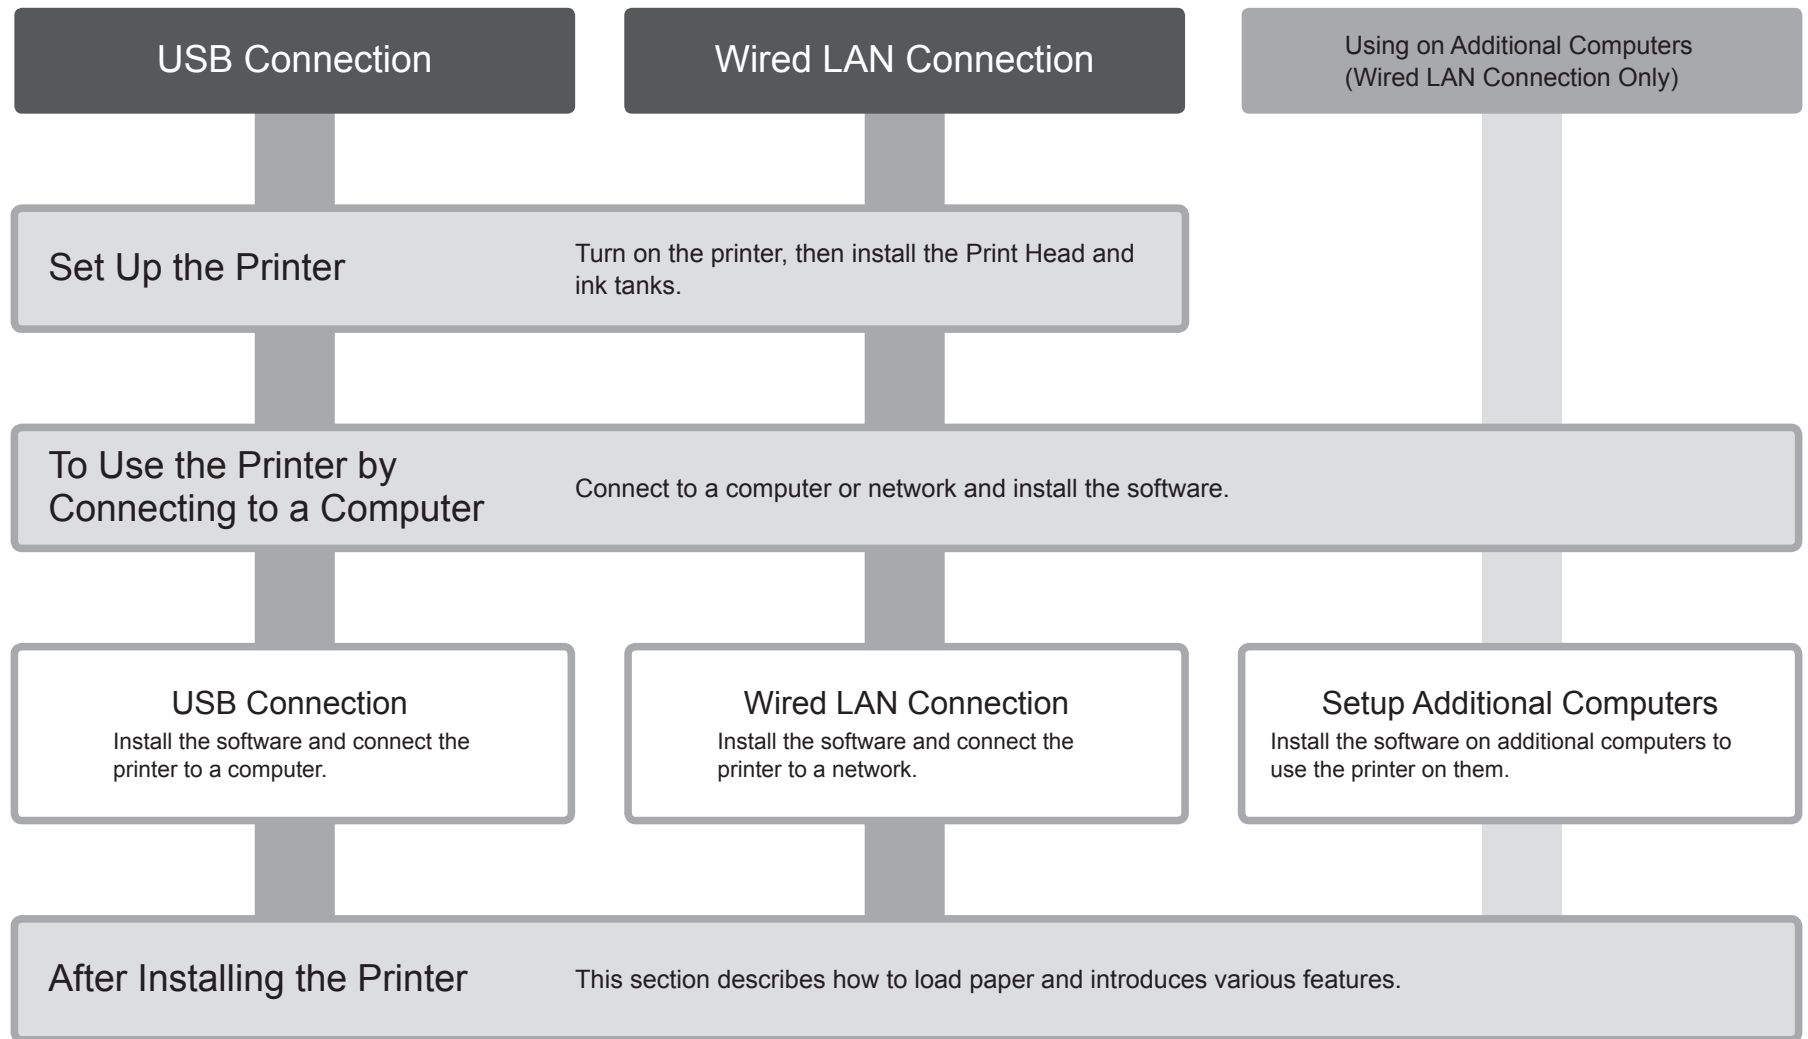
USB Connection

Wired LAN Connection

Using on Additional Computers (Wired LAN Connection Only)

Set Up the Printer

Turn on the printer, then install the Print Head and ink tanks.

To Use the Printer by Connecting to a Computer

Connect to a computer or network and install the software.

USB Connection
Install the software and connect the printer to a computer.

Wired LAN Connection
Install the software and connect the printer to a network.

Setup Additional Computers
Install the software on additional computers to use the printer on them.

After Installing the Printer

This section describes how to load paper and introduces various features.